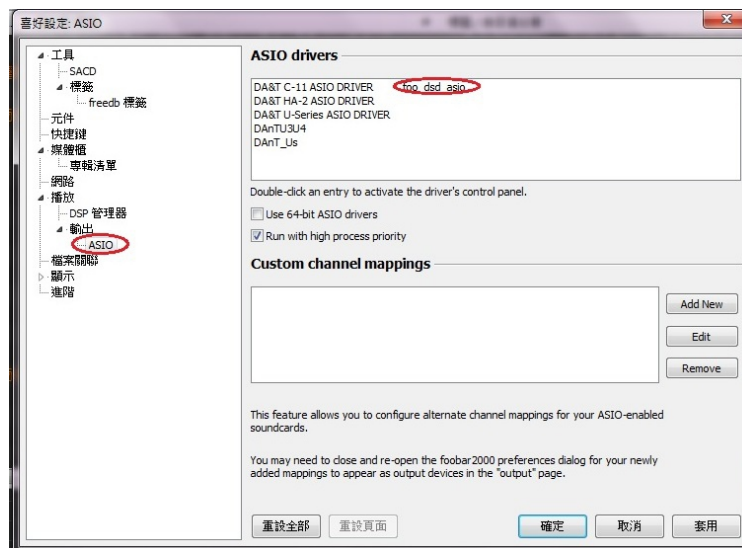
喜好設定: ASIO

工具
SACD
標籤
freedb 標籤
元件
快捷鍵
媒體櫃
專輯清單
網路
播放
DSP 管理器
輸出
ASIO
檔案關聯
顯示
進階

ASIO drivers

DA&T C-11 ASIO DRIVER
foo_dsd_asio
DA&T HA-2 ASIO DRIVER
DA&T U-Series ASIO DRIVER
DAnTU3U4
DAnT_Us

Double-click an entry to activate the driver's control panel.

Use 64-bit ASIO drivers

Run with high process priority

Custom channel mappings

Add New
Edit
Remove

This feature allows you to configure alternate channel mappings for your ASIO-enabled soundcards.

You may need to close and re-open the foobar2000 preferences dialog for your newly added mappings to appear as output devices in the "output" page.

重設全部
重設頁面
確定
取消
套用